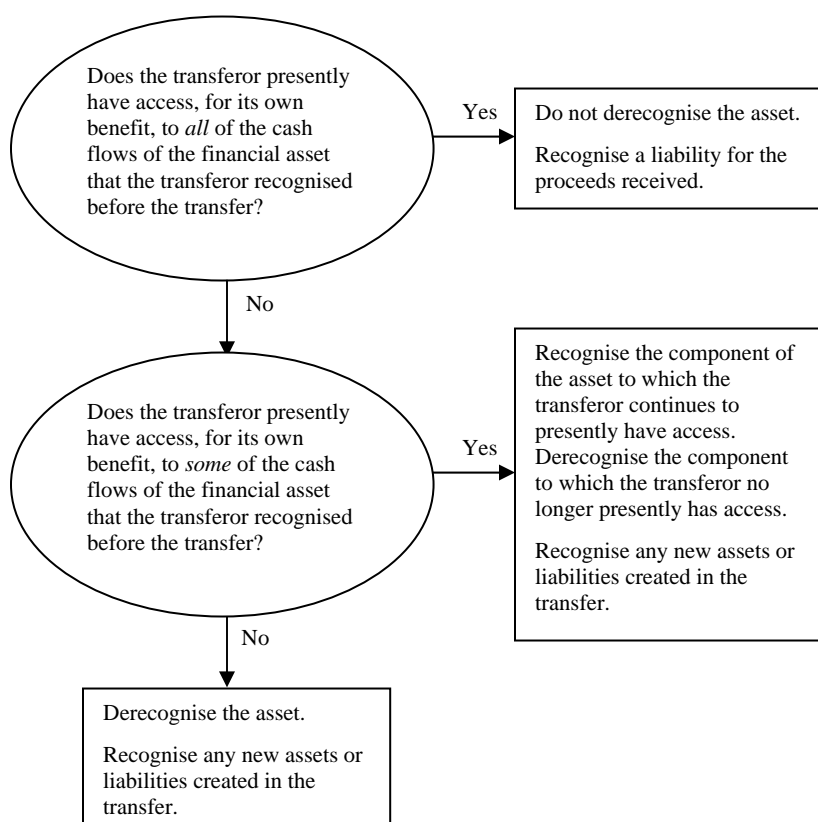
Does the transferor presently have access, for its own benefit, to *all* of the cash flows of the financial asset that the transferor recognised before the transfer?

Yes

Do not derecognise the asset.

Recognise a liability for the proceeds received.

No

Does the transferor presently have access, for its own benefit, to *some* of the cash flows of the financial asset that the transferor recognised before the transfer?

Yes

Recognise the component of the asset to which the transferor continues to presently have access. Derecognise the component to which the transferor no longer presently has access.

Recognise any new assets or liabilities created in the transfer.

No

Derecognise the asset.

Recognise any new assets or liabilities created in the transfer.